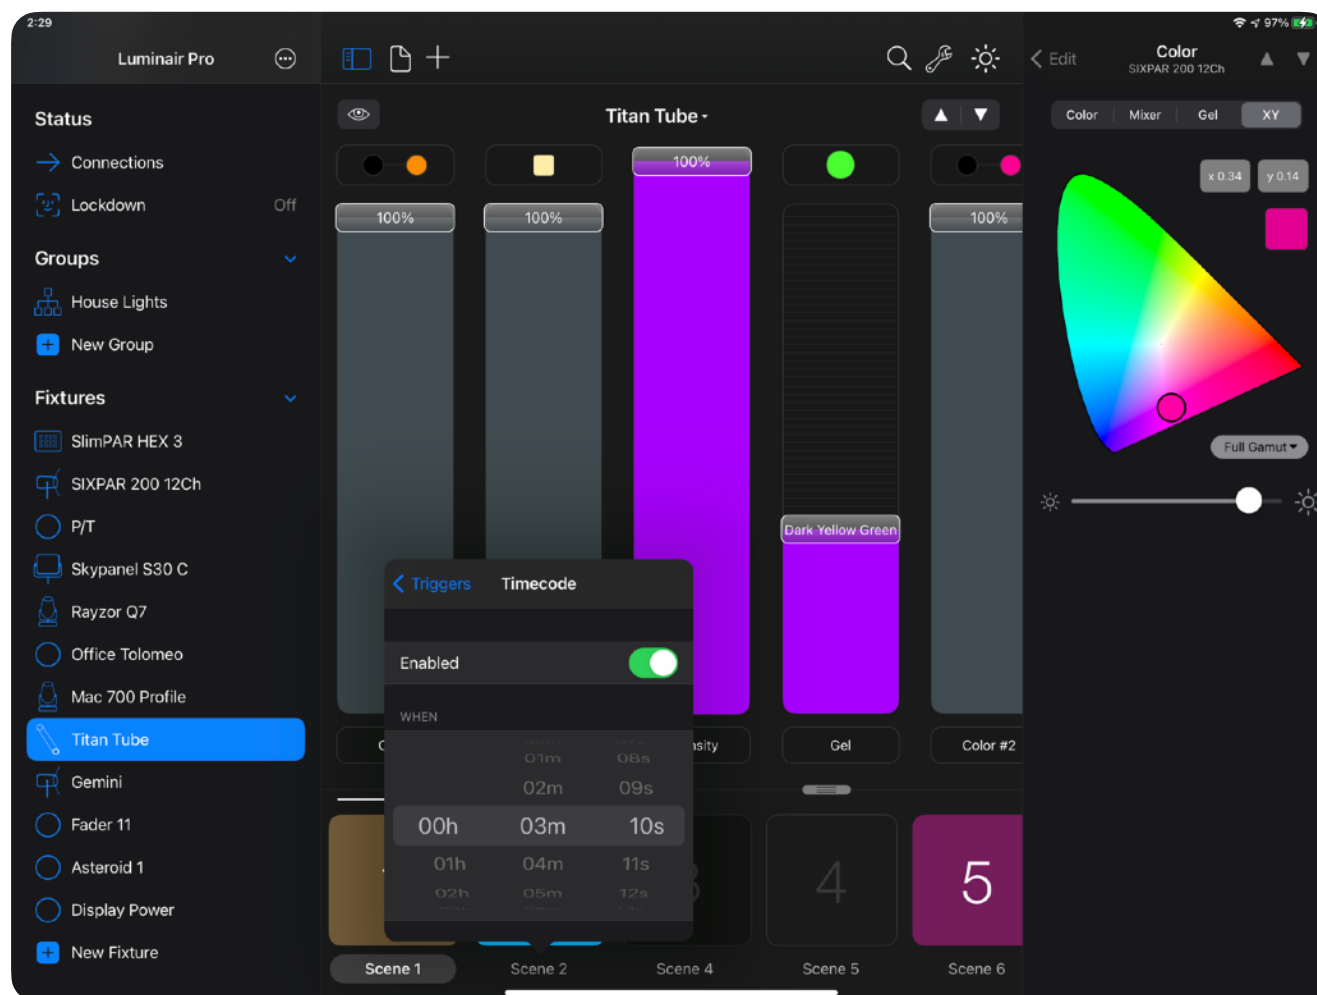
2:29

97%

Luminair Pro

Status

Connections

Lockdown Off

Groups

House Lights

New Group

Fixtures

SlimPAR HEX 3

SIXPAR 200 12Ch

P/T

Skypanel S30 C

Rayzor Q7

Office Tolomeo

Mac 700 Profile

Titan Tube

Gemini

Fader 11

Asteroid 1

Display Power

New Fixture

Titan Tube

100%

100%

100%

100%

Dark Yellow Green

C

nsity

Gel

Color #2

Triggers Timecode

Enabled

WHEN

01m 08s

02m 09s

00h 03m 10s

01h 04m 11s

02h 05m 12s

4

5

Scene 1

Scene 2

Scene 4

Scene 5

Scene 6

Edit

Color

SIXPAR 200 12Ch

Color

Mixer

Gel

XY

x 0.34

y 0.14

Full Gamut